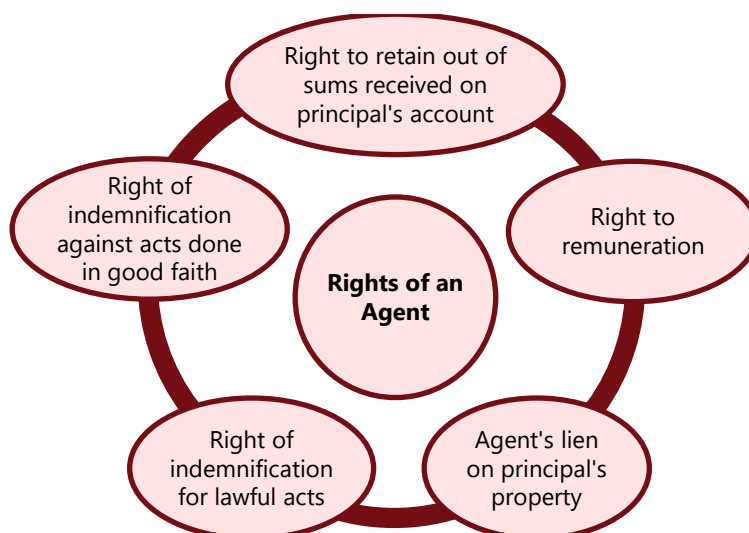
Rights of an Agent

Right to retain out of sums received on principal's account

Right to remuneration

Agent's lien on principal's property

Right of indemnification for lawful acts

Right of indemnification against acts done in good faith